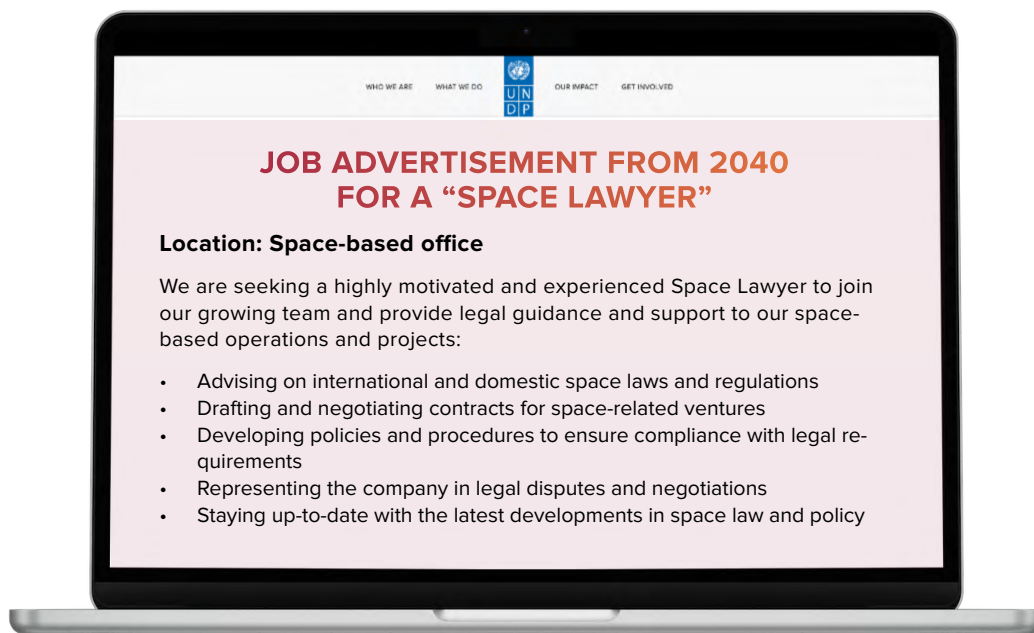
WHO WE ARE WHAT WE DO U N D P OUR IMPACT GET INVOLVED

JOB ADVERTISEMENT FROM 2040 FOR A “SPACE LAWYER”

Location: Space-based office

We are seeking a highly motivated and experienced Space Lawyer to join our growing team and provide legal guidance and support to our space-based operations and projects:

- Advising on international and domestic space laws and regulations
- Drafting and negotiating contracts for space-related ventures
- Developing policies and procedures to ensure compliance with legal requirements
- Representing the company in legal disputes and negotiations
- Staying up-to-date with the latest developments in space law and policy